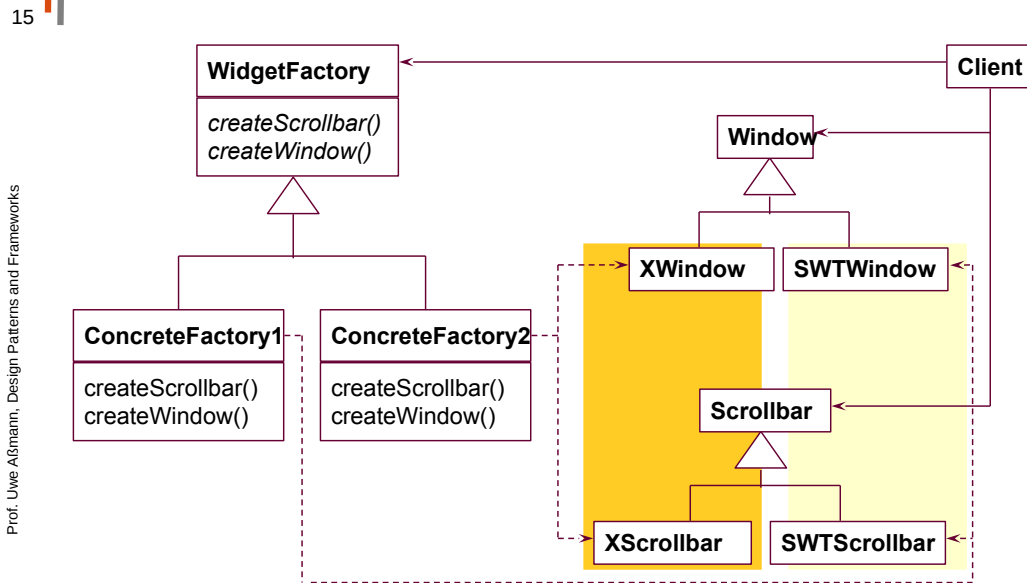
15

Prof. Uwe Aßmann, Design Patterns and Frameworks

WidgetFactory

*createScrollbar()*
*createWindow()*

Client

Window

XWindow

SWTWindow

ConcreteFactory1

createScrollbar()
createWindow()

ConcreteFactory2

createScrollbar()
createWindow()

Scrollbar

XScrollbar

SWTScrollbar